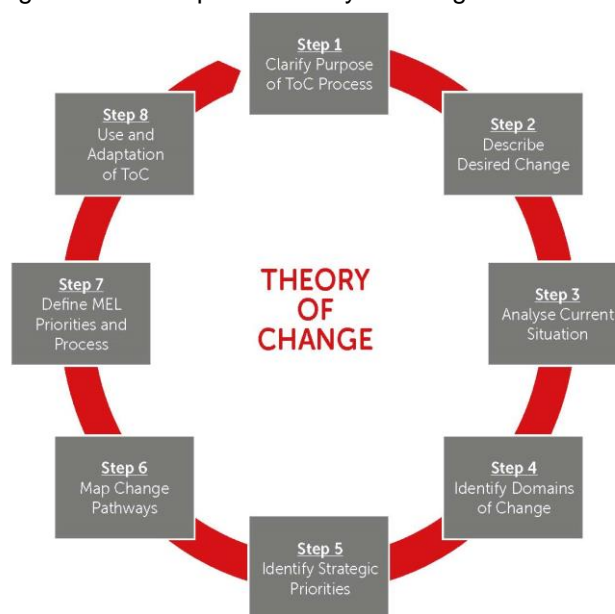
Step 1
Clarify Purpose of ToC Process

Step 2
Describe Desired Change

Step 3
Analyse Current Situation

Step 4
Identify Domains of Change

Step 5
Identify Strategic Priorities

Step 6
Map Change Pathways

Step 7
Define MEL Priorities and Process

Step 8
Use and Adaptation of ToC

THEORY OF CHANGE